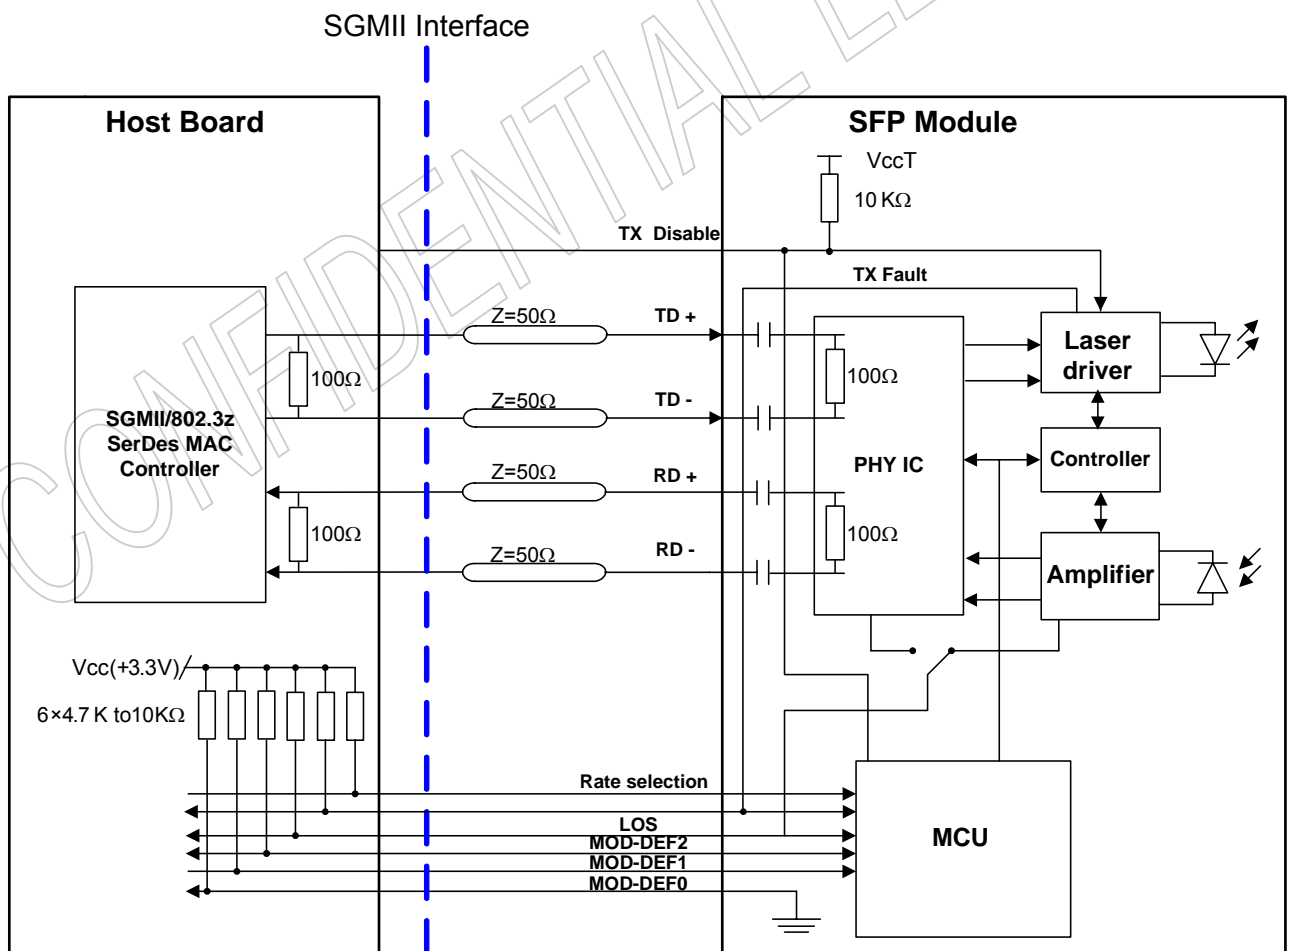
SGMII Interface

Host Board

SFP Module

VccT

10 KΩ

TX Disable

TX Fault

Z=50Ω

TD +

100Ω

100Ω

Laser driver

Z=50Ω

TD -

SGMII/802.3z SerDes MAC Controller

PHY IC

Controller

Z=50Ω

RD +

100Ω

100Ω

Z=50Ω

RD -

Amplifier

Vcc(+3.3V)

6×4.7 K to10KΩ

Rate selection

LOS

MOD-DEF2

MOD-DEF1

MOD-DEF0

MCU

CONFIDENTIAL